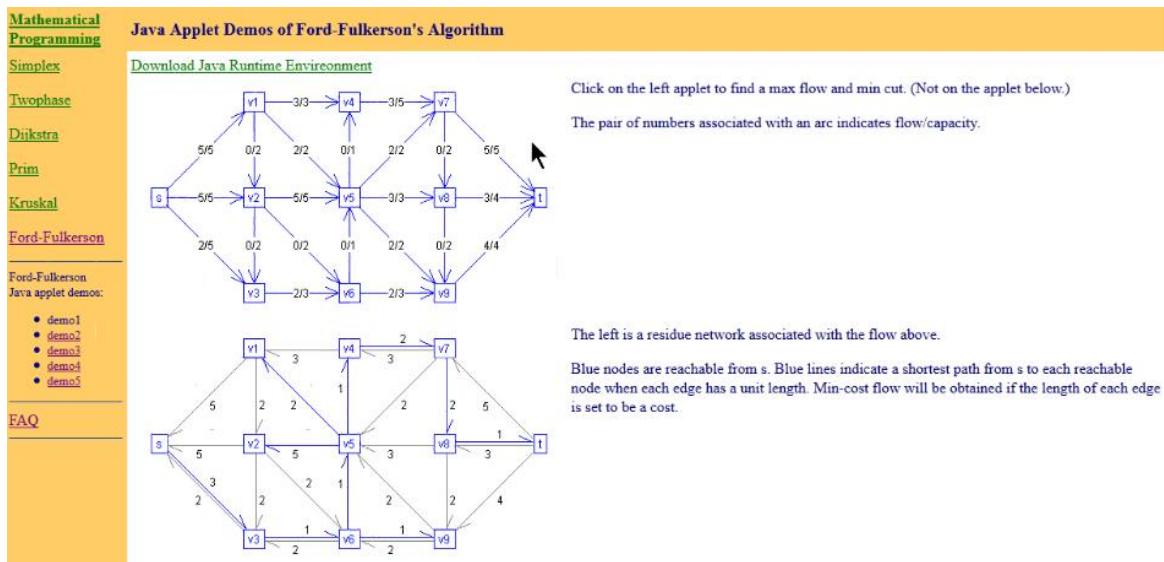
Mathematical Programming

Simplex

Twophase

Dijkstra

Prim

Kruskal

Ford-Fulkerson

Ford-Fulkerson Java applet demos:

- demo1
- demo2
- demo3
- demo4
- demo5

FAQ

Java Applet Demos of Ford-Fulkerson's Algorithm

Download Java Runtime Environment

v1 3/3 v4 3/5 v7
5/5 0/2 2/2 0/1 2/2 0/2 5/5
s 5/5 v2 5/5 v5 3/3 v8 3/4 t
2/5 0/2 0/2 0/1 2/2 0/2 4/4
v3 2/3 v6 2/3 v9

Click on the left applet to find a max flow and min cut. (Not on the applet below.)

The pair of numbers associated with an arc indicates flow/capacity.

v1 3 v4 2 3 v7
5 2 2 1 2 2 5
s 5 v2 5 v5 3 v8 1 3 t
3 2 2 2 1 2 2 4
v3 1 2 v6 1 2 v9

The left is a residue network associated with the flow above.

Blue nodes are reachable from s. Blue lines indicate a shortest path from s to each reachable node when each edge has a unit length. Min-cost flow will be obtained if the length of each edge is set to be a cost.